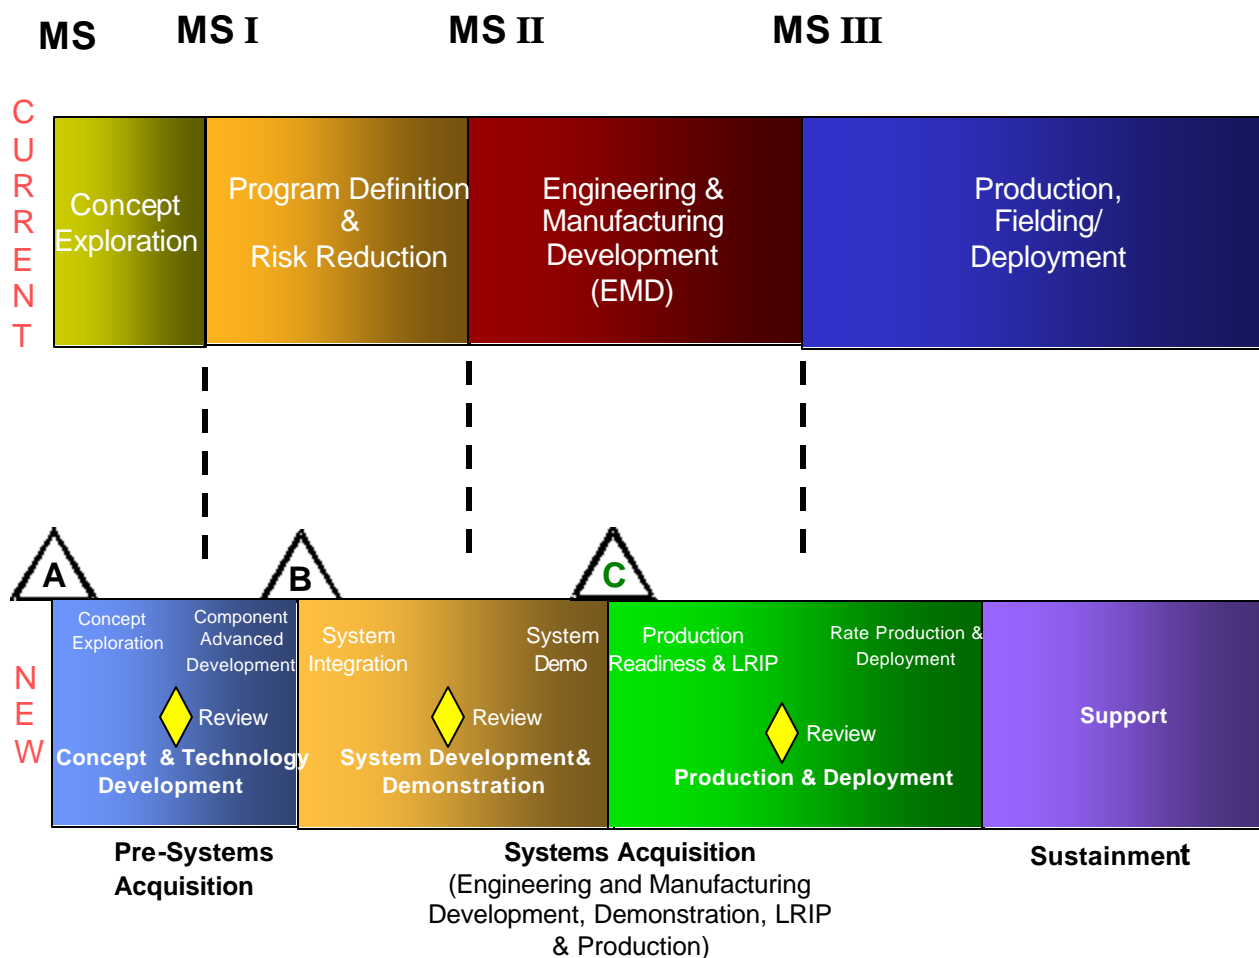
MS MS I MS II MS III

CURRENT

Concept Exploration

Program Definition & Risk Reduction

Engineering & Manufacturing Development (EMD)

Production, Fielding/ Deployment

A B C

NEW

Concept Exploration

Component Advanced Development

Review

Concept & Technology Development

System Integration

System Demo

Review

System Development & Demonstration

Production Readiness & LRIP

Rate Production & Deployment

Review

Production & Deployment

Support

Pre-Systems Acquisition

Systems Acquisition (Engineering and Manufacturing Development, Demonstration, LRIP & Production)

Sustainment